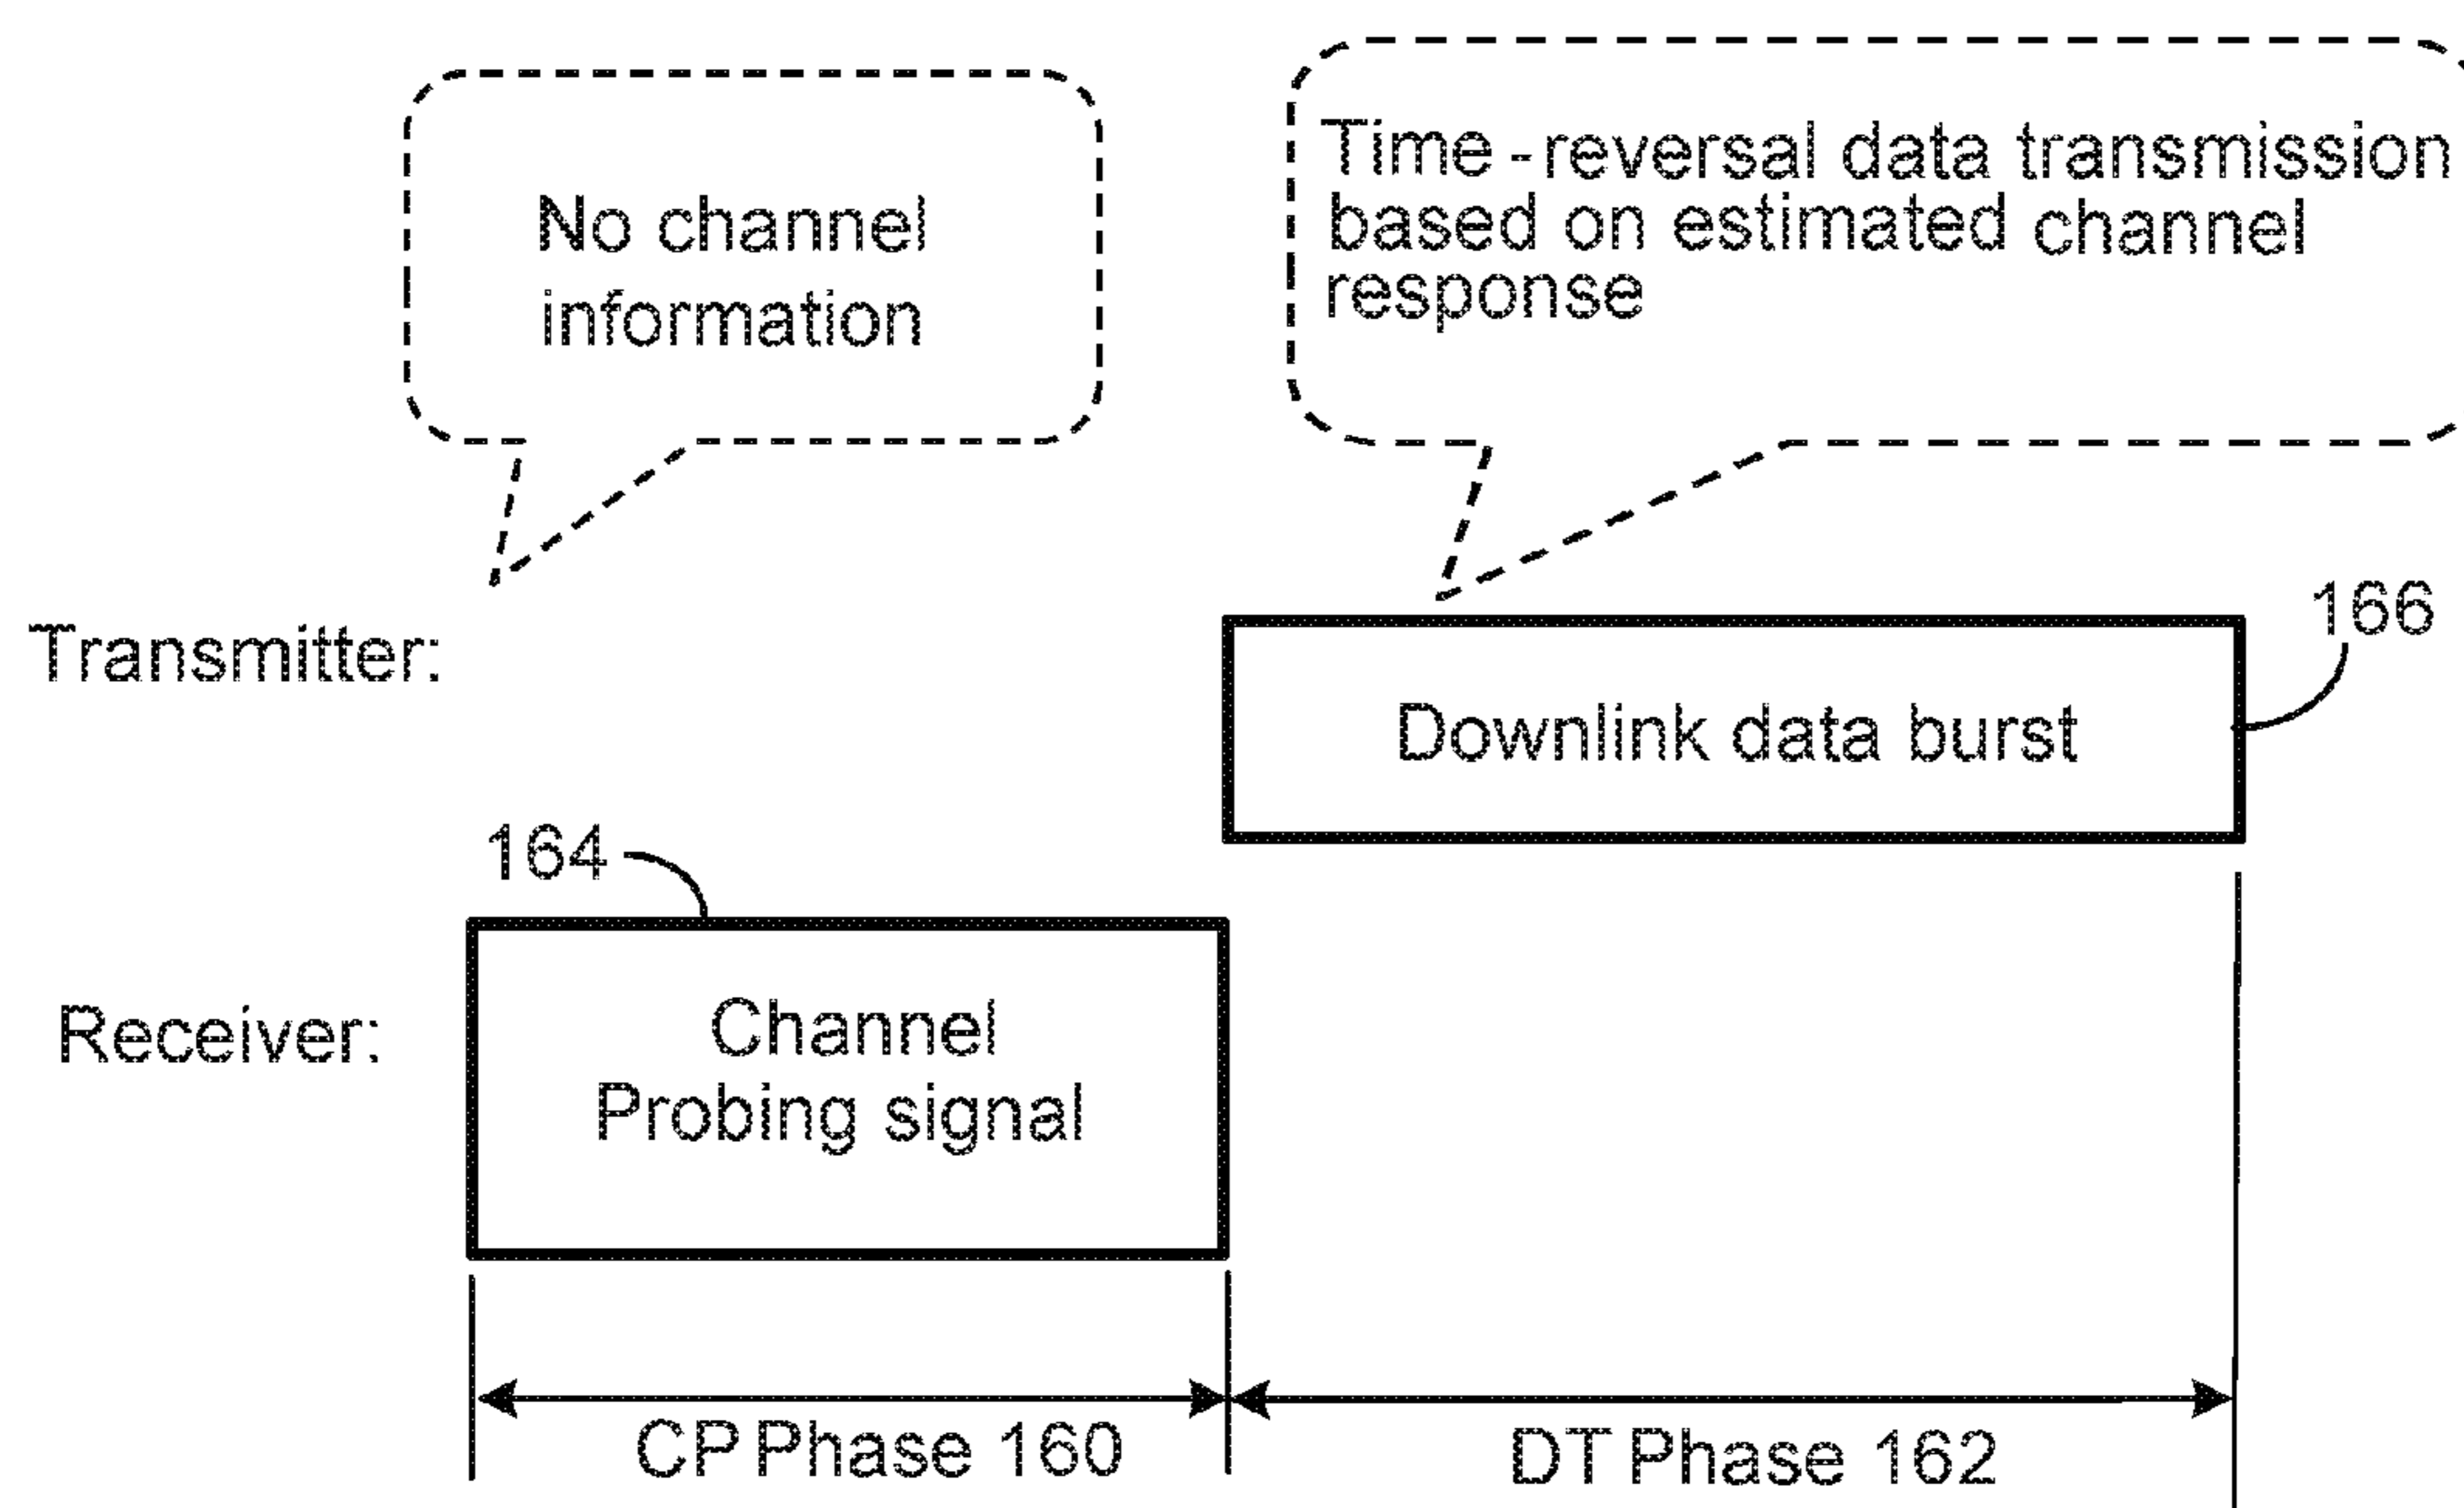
No channel information

Time - reversal data transmission based on estimated channel response

Transmitter:

166

Downlink data burst

164

Receiver:

Channel Probing signal

CP Phase 160

DT Phase 162